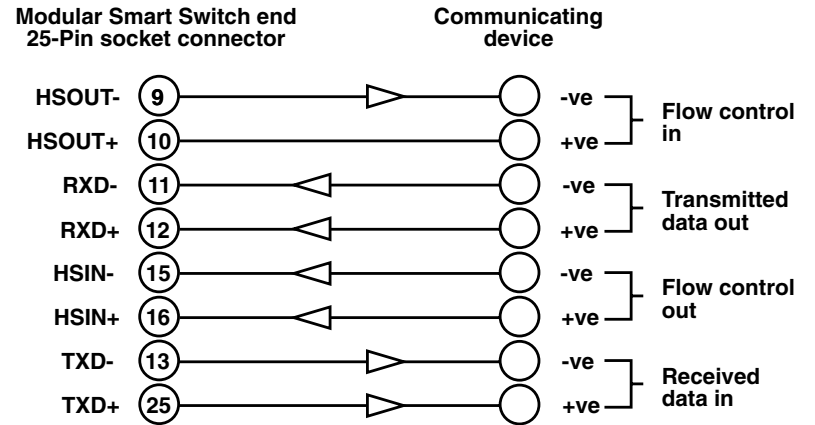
Modular Smart Switch end
25-Pin socket connector

Communicating
device

HSOUT- 9 -ve
HSOUT+ 10 +ve
Flow control in

RXD- 11 -ve
RXD+ 12 +ve
Transmitted data out

HSIN- 15 -ve
HSIN+ 16 +ve
Flow control out

TXD- 13 -ve
TXD+ 25 +ve
Received data in